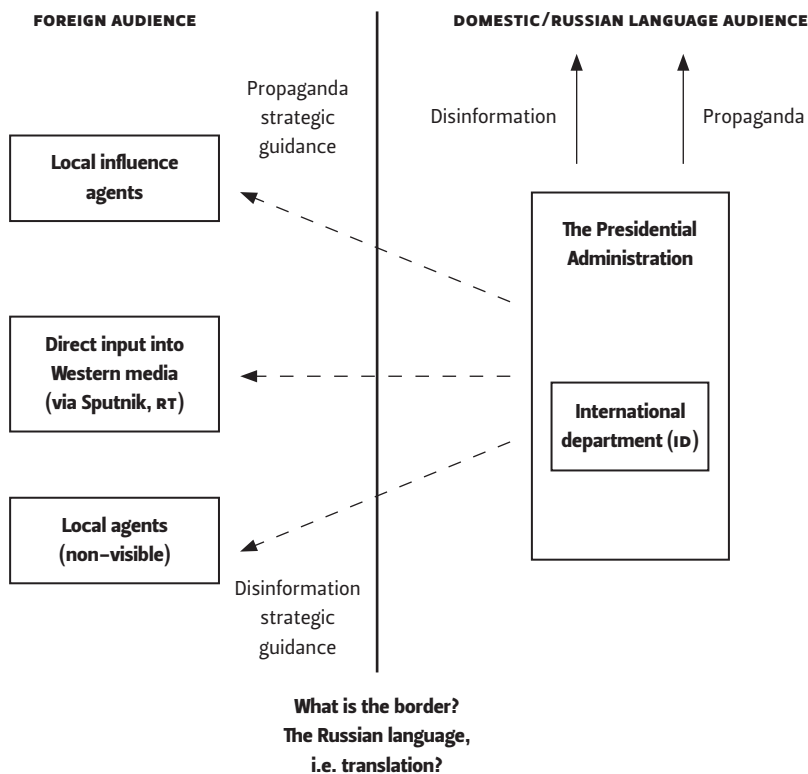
FOREIGN AUDIENCE

DOMESTIC/RUSSIAN LANGUAGE AUDIENCE

Propaganda strategic guidance

Disinformation

Propaganda

Local influence agents

The Presidential Administration

Direct input into Western media (via Sputnik, RT)

International department (ID)

Local agents (non-visible)

Disinformation strategic guidance

What is the border? The Russian language, i.e. translation?